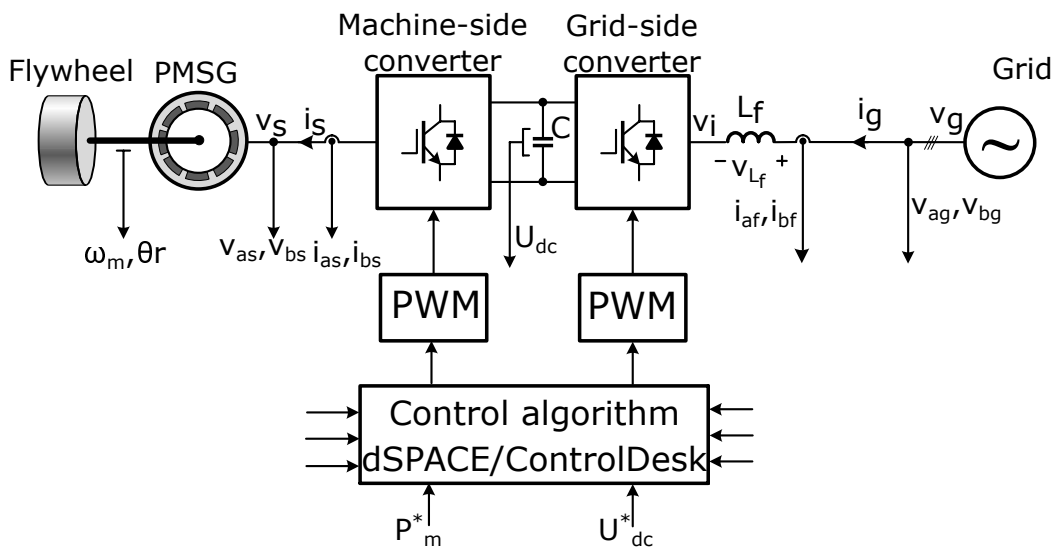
Machine-side converter

Grid-side converter

Flywheel

PMSG

Grid

$v_s$

$i_s$

C

$v_i$

$L_f$

$i_g$

$v_g$

$-\ v_{L_f}\ +$

$\omega_m, \theta r$

$v_{as}, v_{bs}$

$i_{as}, i_{bs}$

$U_{dc}$

$i_{af}, i_{bf}$

$v_{ag}, v_{bg}$

PWM

PWM

Control algorithm
dSPACE/ControlDesk

$P^*_m$

$U^*_{dc}$